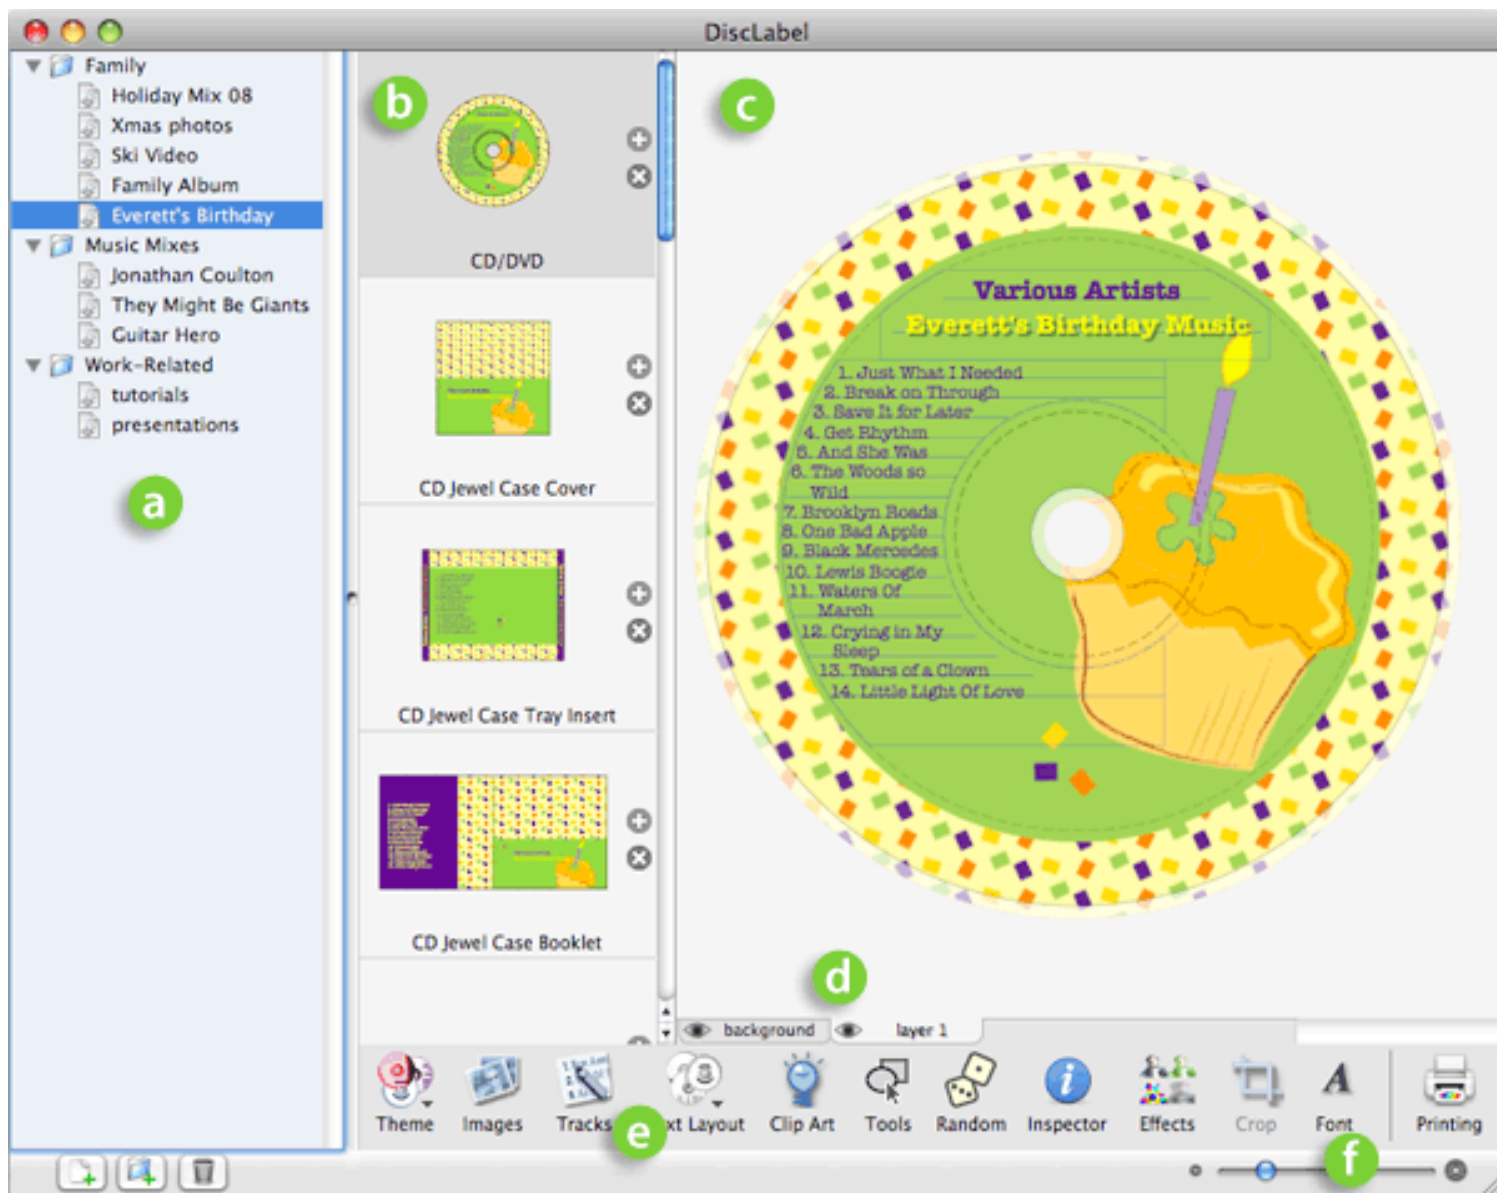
DiscLabel

Family
Holiday Mix 08
Xmas photos
Ski Video
Family Album
Everett's Birthday
Music Mixes
Jonathan Coulton
They Might Be Giants
Guitar Hero
Work-Related
tutorials
presentations

a

b

CD/DVD

CD Jewel Case Cover

CD Jewel Case Tray Insert

CD Jewel Case Booklet

c

Various Artists
Everett's Birthday Music

1. Just What I Needed
2. Break on Through
3. Save It for Later
4. Get Rhythm
5. And She Was
6. The Woods so Wild
7. Brooklyn Roads
8. One Bad Apple
9. Black Mercedes
10. Lewis Boogie
11. Waters Of March
12. Crying in My Sleep
13. Tears of a Clown
14. Little Light Of Love

d

background
layer 1

Theme
Images
Tracks
e
xt Layout
Clip Art
Tools
Random
Inspector
Effects
Crop
Font
Printing

f